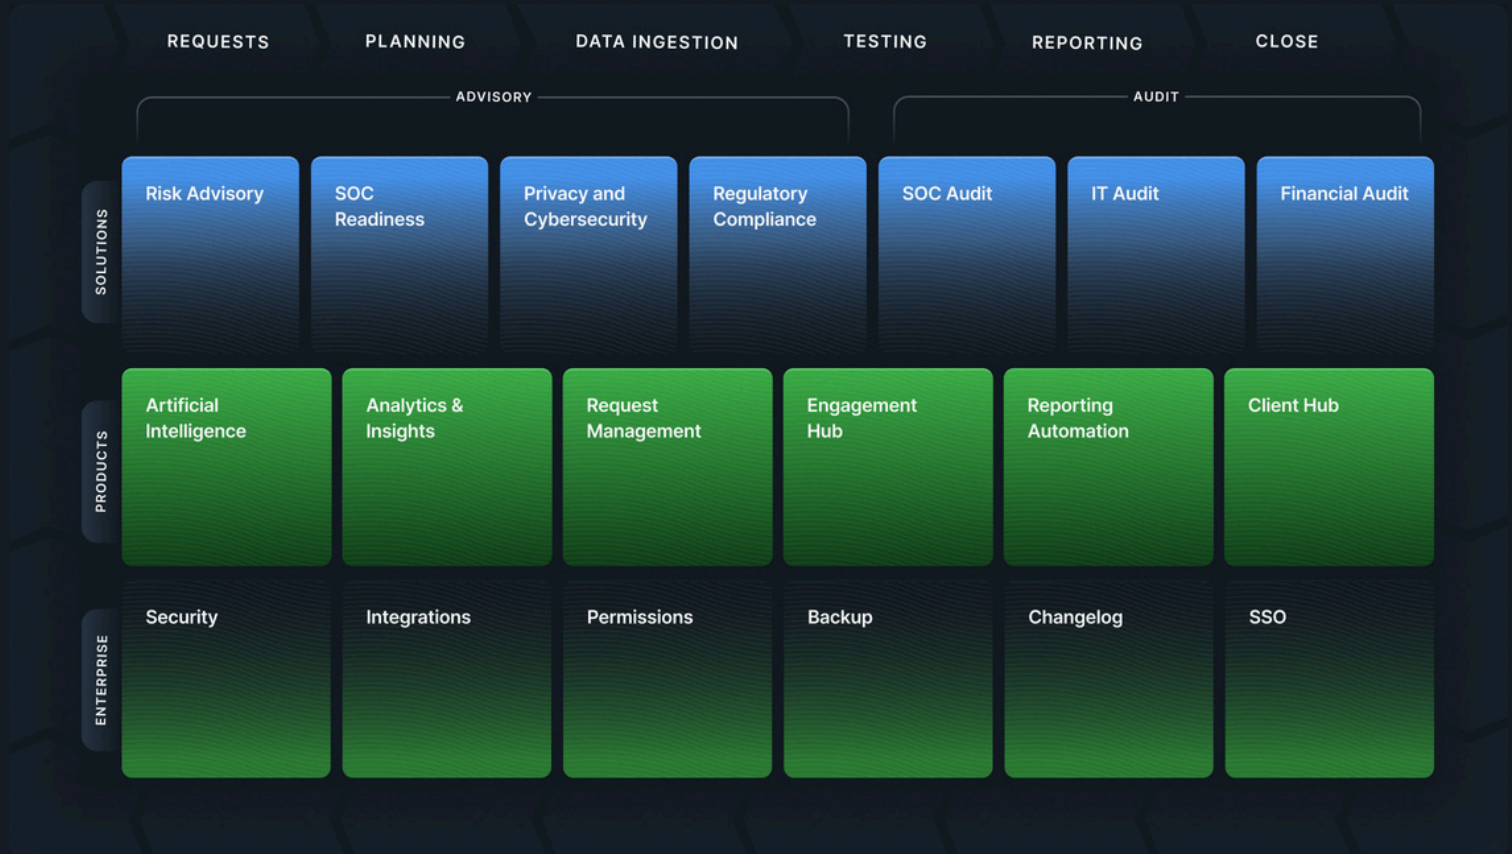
REQUESTS PLANNING DATA INGESTION TESTING REPORTING CLOSE

ADVISORY

AUDIT

SOLUTIONS

Risk Advisory

SOC Readiness

Privacy and Cybersecurity

Regulatory Compliance

SOC Audit

IT Audit

Financial Audit

PRODUCTS

Artificial Intelligence

Analytics & Insights

Request Management

Engagement Hub

Reporting Automation

Client Hub

ENTERPRISE

Security

Integrations

Permissions

Backup

Changelog

SSO